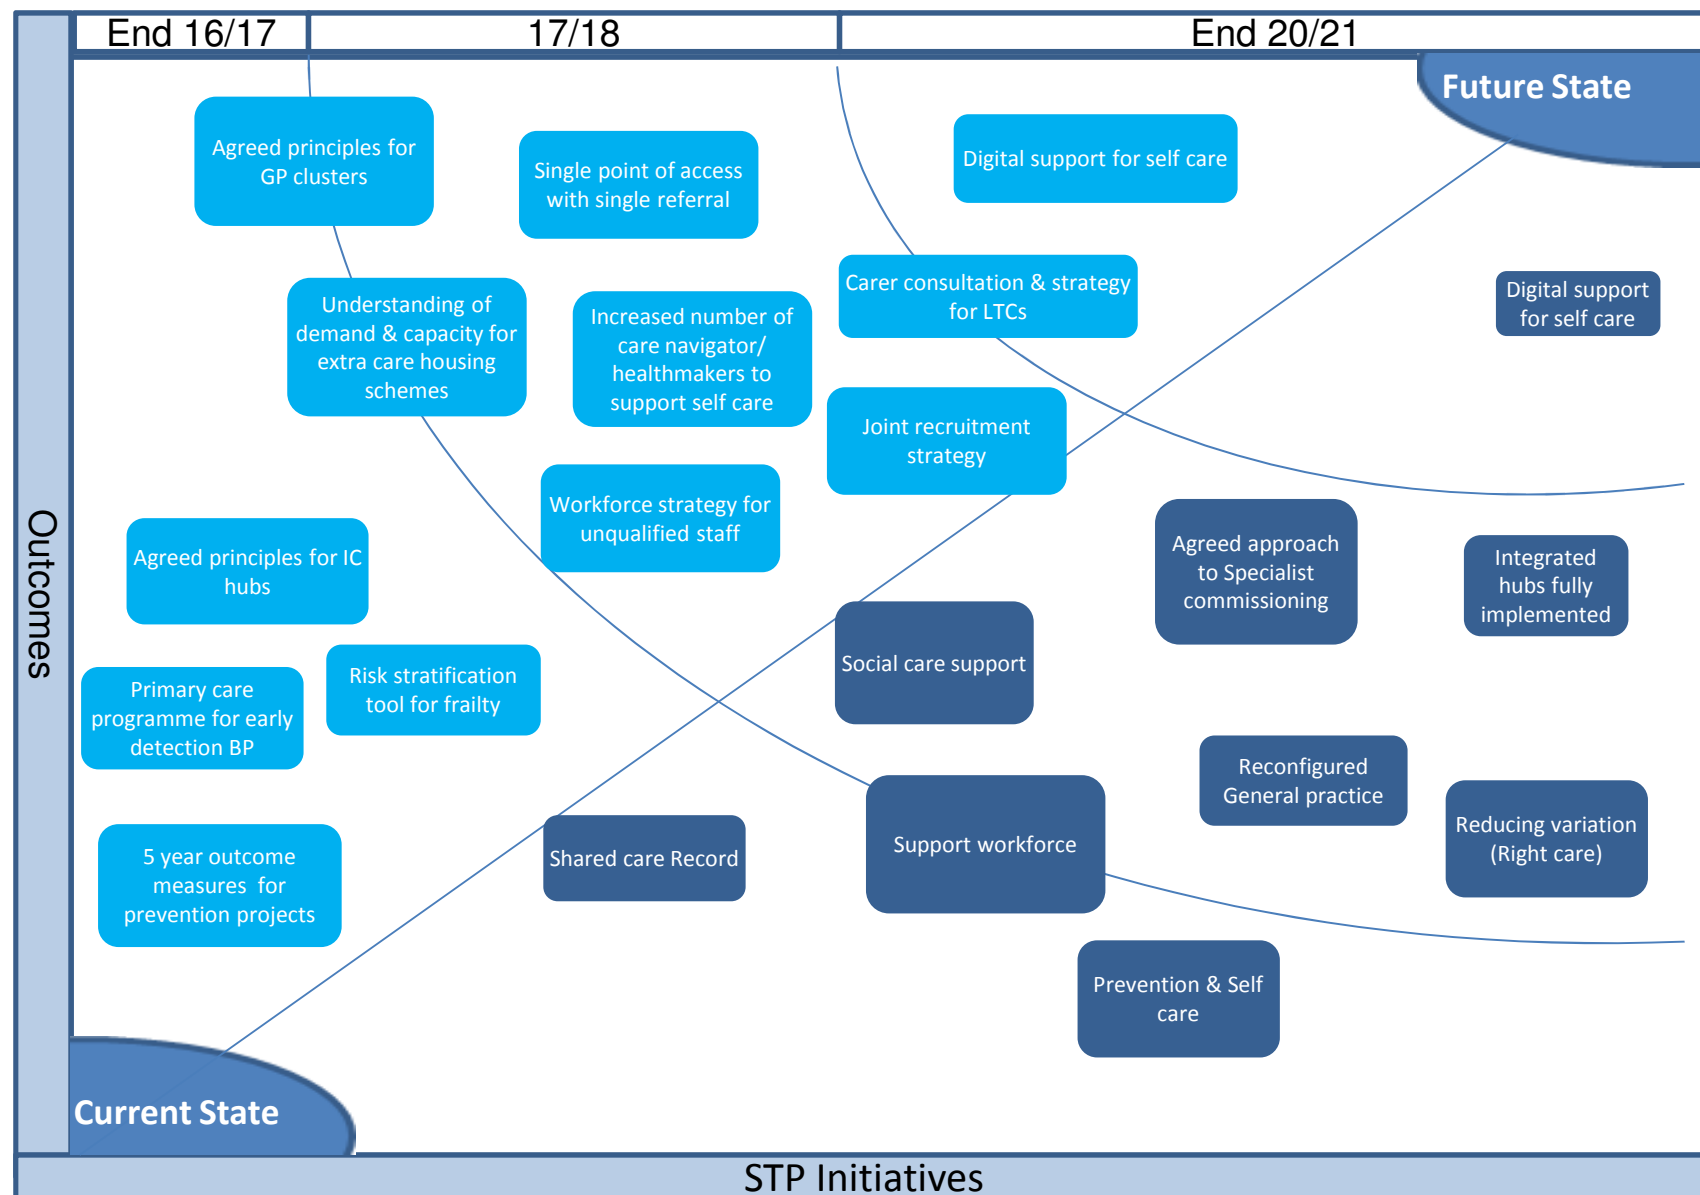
End 16/17

17/18

End 20/21

Future State

Outcomes

Agreed principles for GP clusters

Single point of access with single referral

Digital support for self care

Understanding of demand & capacity for extra care housing schemes

Increased number of care navigator/ healthmakers to support self care

Carer consultation & strategy for LTCs

Digital support for self care

Joint recruitment strategy

Workforce strategy for unqualified staff

Agreed principles for IC hubs

Agreed approach to Specialist commissioning

Integrated hubs fully implemented

Social care support

Primary care programme for early detection BP

Risk stratification tool for frailty

Reconfigured General practice

Support workforce

Reducing variation (Right care)

Shared care Record

5 year outcome measures for prevention projects

Prevention & Self care

Current State

STP Initiatives